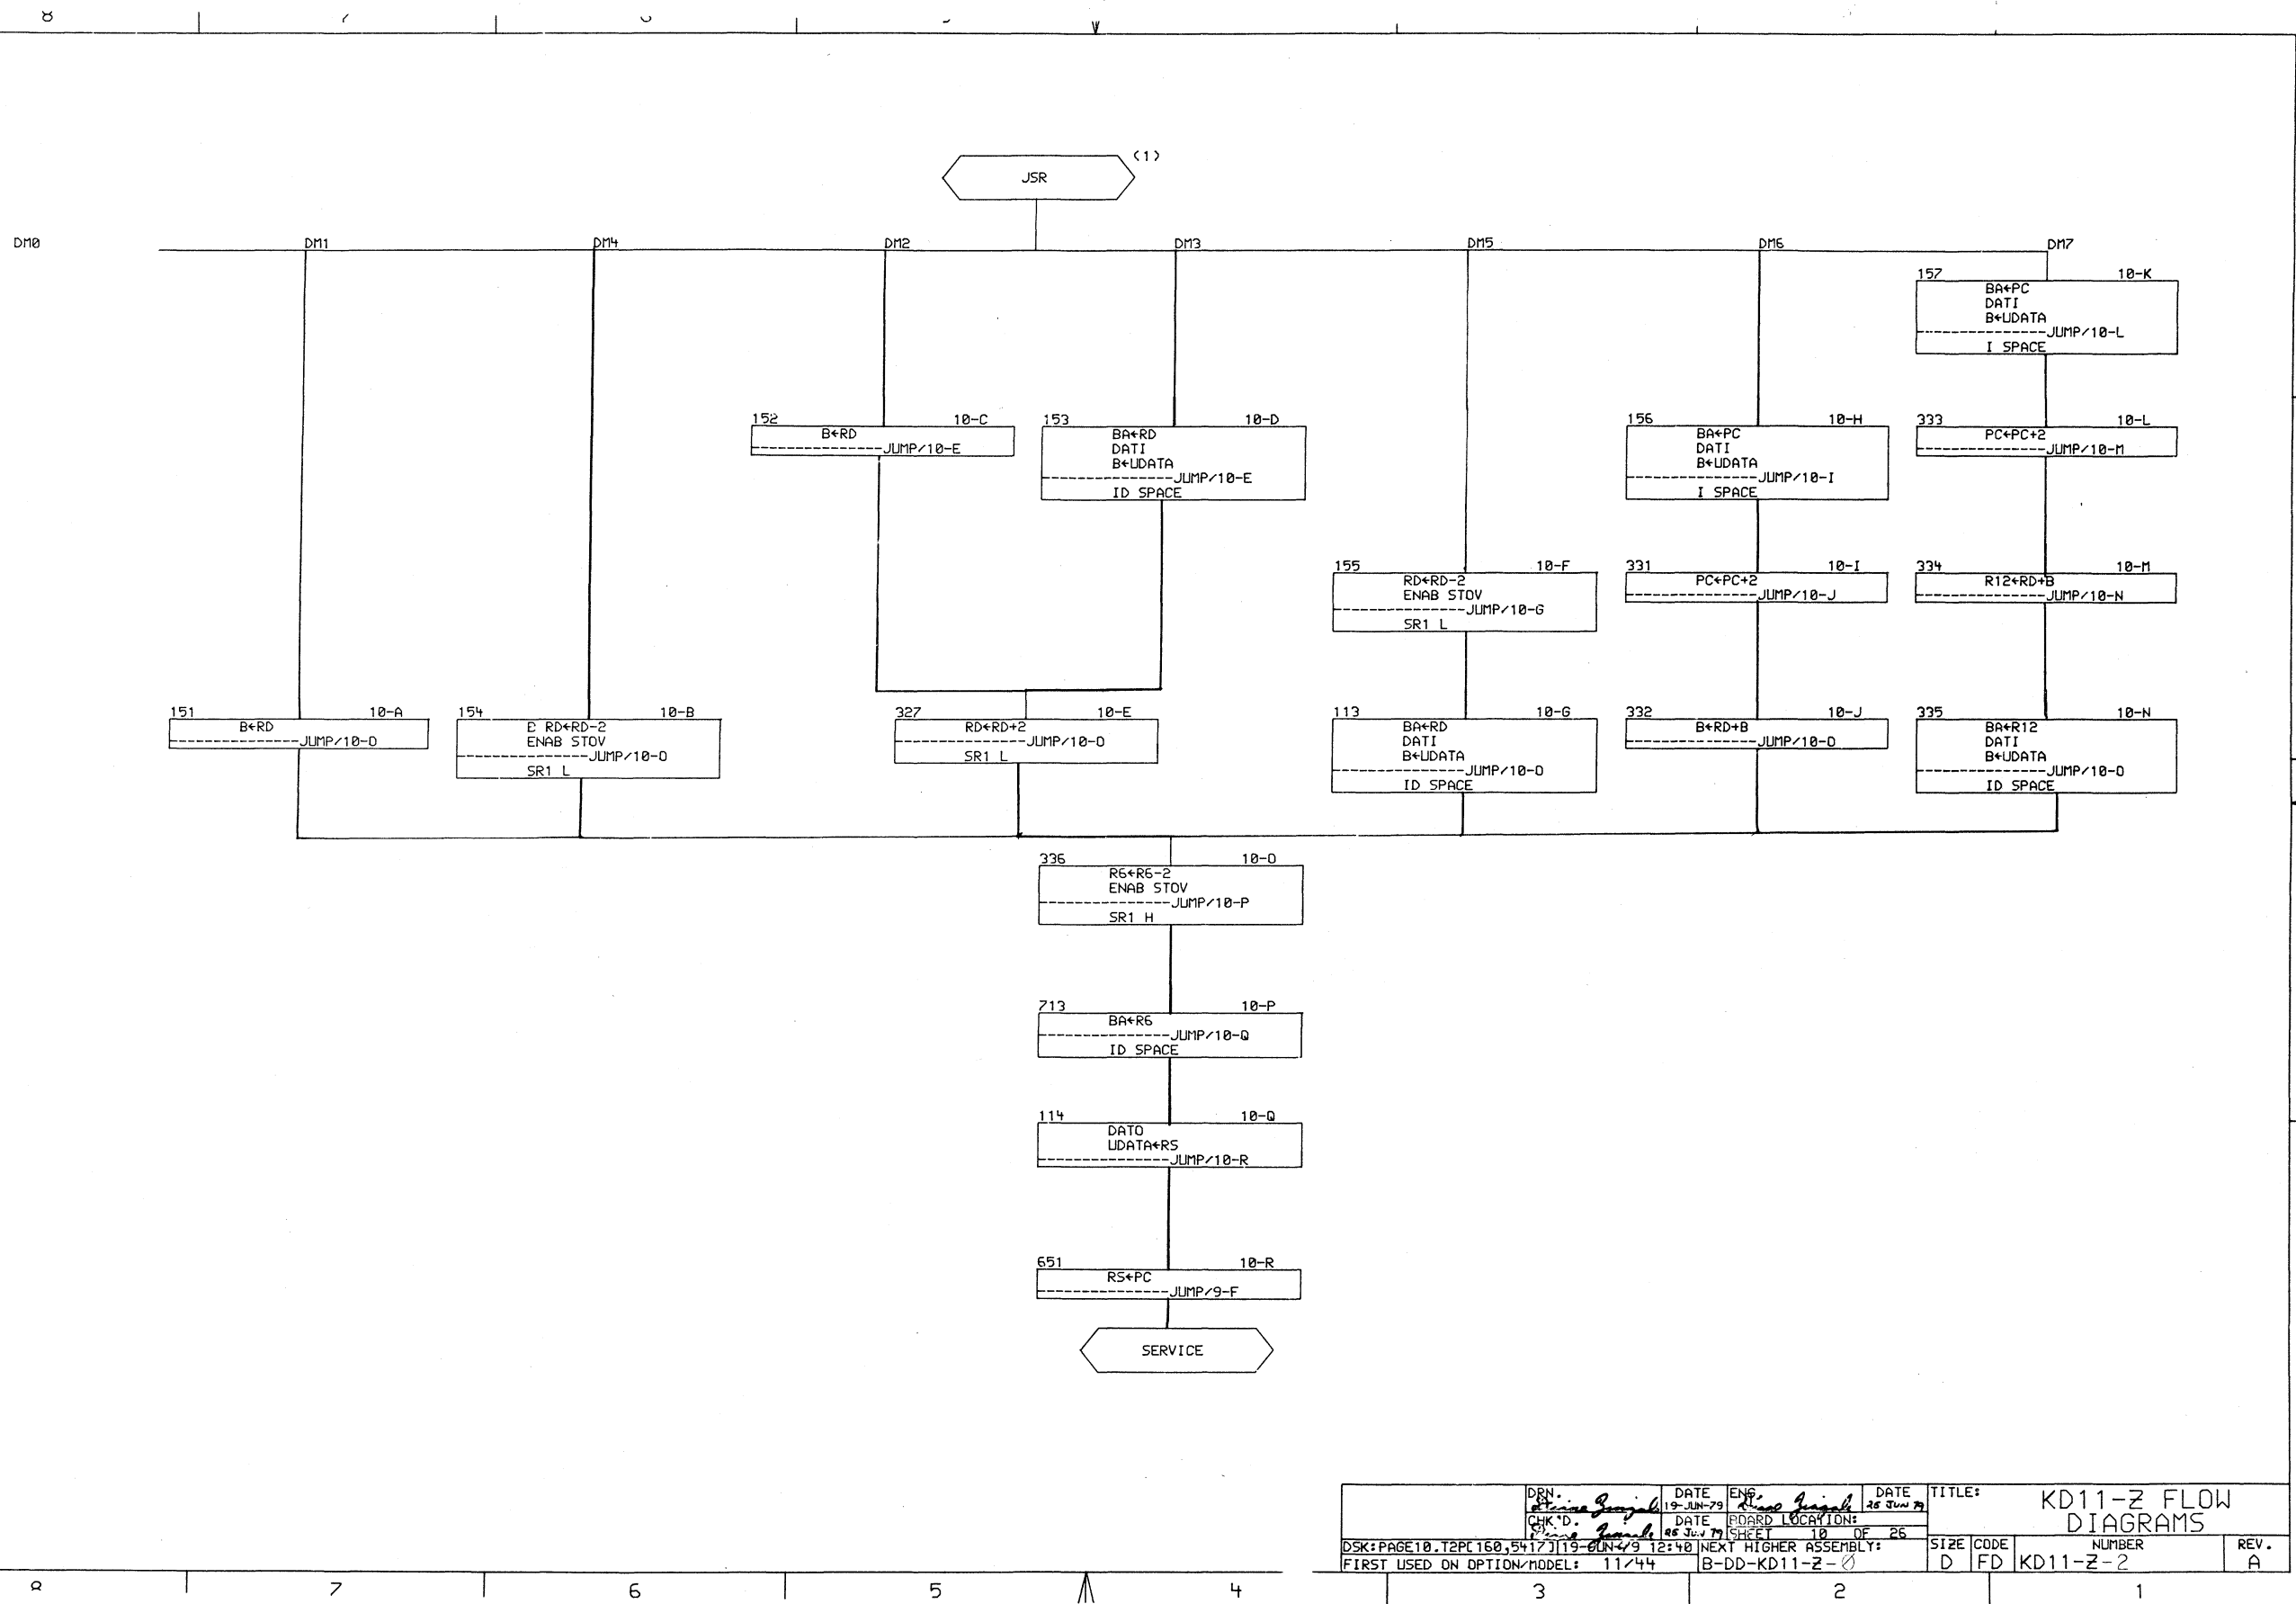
JSR (1)

DM0 DM1 DM4 DM2 DM3 DM5 DM6 DM7

157 10-K
BA←PC
DATI
B←UDATA
-------------JUMP/10-L
I SPACE

152 10-C
B←RD
-------------JUMP/10-E

153 10-D
BA←RD
DATI
B←UDATA
-------------JUMP/10-E
ID SPACE

156 10-H
BA←PC
DATI
B←UDATA
-------------JUMP/10-I
I SPACE

333 10-L
PC←PC+2
-------------JUMP/10-M

155 10-F
RD←RD-2
ENAB STOV
-------------JUMP/10-G
SR1 L

331 10-I
PC←PC+2
-------------JUMP/10-J

334 10-M
R12←RD+B
-------------JUMP/10-N

151 10-A
B←RD
-------------JUMP/10-O

154 10-B
E RD←RD-2
ENAB STOV
-------------JUMP/10-O
SR1 L

327 10-E
RD←RD+2
-------------JUMP/10-O
SR1 L

113 10-G
BA←RD
DATI
B←UDATA
-------------JUMP/10-O
ID SPACE

332 10-J
B←RD+B
-------------JUMP/10-O

335 10-N
BA←R12
DATI
B←UDATA
-------------JUMP/10-O
ID SPACE

336 10-O
R6←R6-2
ENAB STOV
-------------JUMP/10-P
SR1 H

713 10-P
BA←R6
-------------JUMP/10-Q
ID SPACE

114 10-Q
DATO
UDATA←RS
-------------JUMP/10-R

651 10-R
RS←PC
-------------JUMP/9-F

SERVICE

DRN. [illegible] DATE 19-JUN-79 ENG. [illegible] DATE 25 JUN 79
CHK'D. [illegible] DATE 25 JUN 79 BOARD LOCATION:
SHEET 10 OF 26
DSK:PAGE10.T2P[160,5417][19-JUN-79 12:40] NEXT HIGHER ASSEMBLY:
FIRST USED ON OPTION/MODEL: 11/44 B-DD-KD11-Z-0
TITLE: KD11-Z FLOW DIAGRAMS
SIZE D CODE FD NUMBER KD11-Z-2 REV. A

8 7 6 5 4 3 2 1